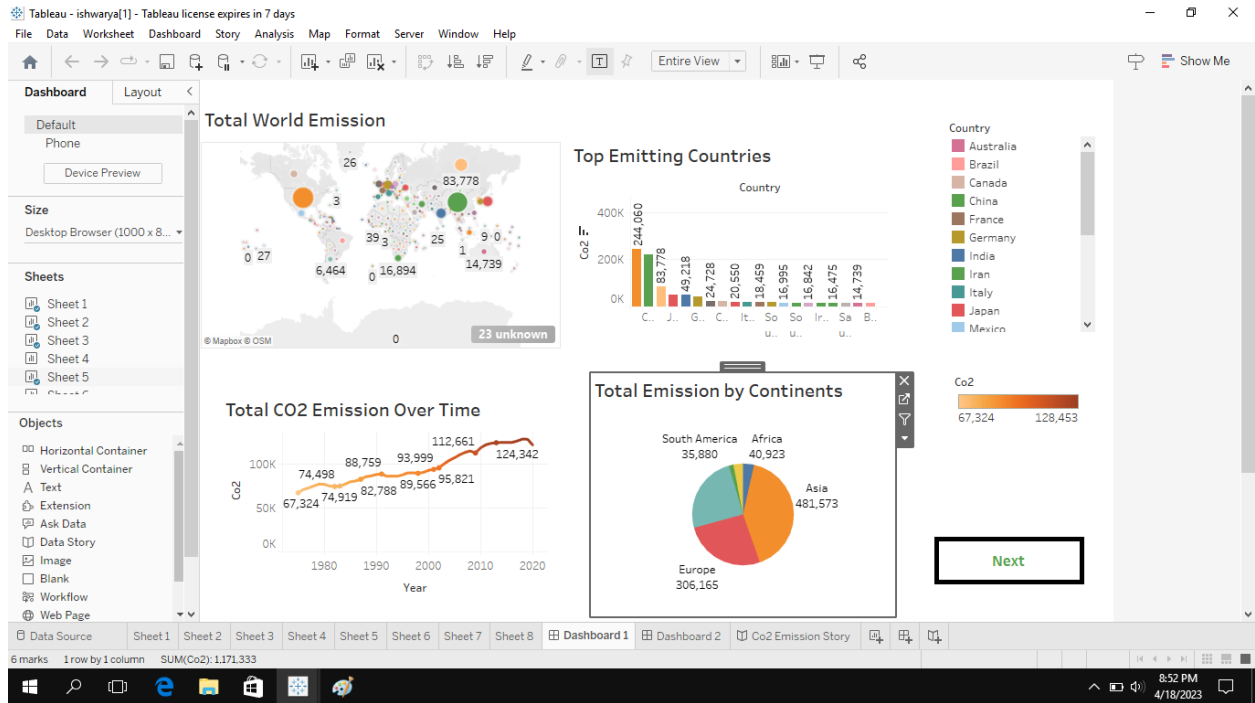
Tableau - ishwarya[1] - Tableau license expires in 7 days

File Data Worksheet Dashboard Story Analysis Map Format Server Window Help

Entire View

Show Me

Dashboard Layout

Default
Phone
Device Preview

Size
Desktop Browser (1000 x 8...

Sheets
Sheet 1
Sheet 2
Sheet 3
Sheet 4
Sheet 5

Objects
Horizontal Container
Vertical Container
Text
Extension
Ask Data
Data Story
Image
Blank
Workflow
Web Page

Total World Emission

26
83,778
3
39
25
9
0
0
27
1
6,464
0
16,894
14,739
0
© Mapbox © OSM
23 unknown

Top Emitting Countries

Country
400K
200K
0K
Co2
244,060
83,778
49,218
24,728
20,550
18,459
16,995
16,842
16,475
14,739
C.. J.. G.. C.. It.. So u.. So u.. Ir.. Sa u.. B..

Country
Australia
Brazil
Canada
China
France
Germany
India
Iran
Italy
Japan
Mexico

Co2
67,324
128,453

Total CO2 Emission Over Time

100K
50K
0K
Co2
74,498
88,759
93,999
112,661
124,342
67,324
74,919
82,788
89,566
95,821
1980 1990 2000 2010 2020
Year

Total Emission by Continents

South America
35,880
Africa
40,923
Asia
481,573
Europe
306,165

Next

Data Source Sheet 1 Sheet 2 Sheet 3 Sheet 4 Sheet 5 Sheet 6 Sheet 7 Sheet 8 Dashboard 1 Dashboard 2 Co2 Emission Story

6 marks 1 row by 1 column SUM(Co2): 1,171,333

8:52 PM
4/18/2023